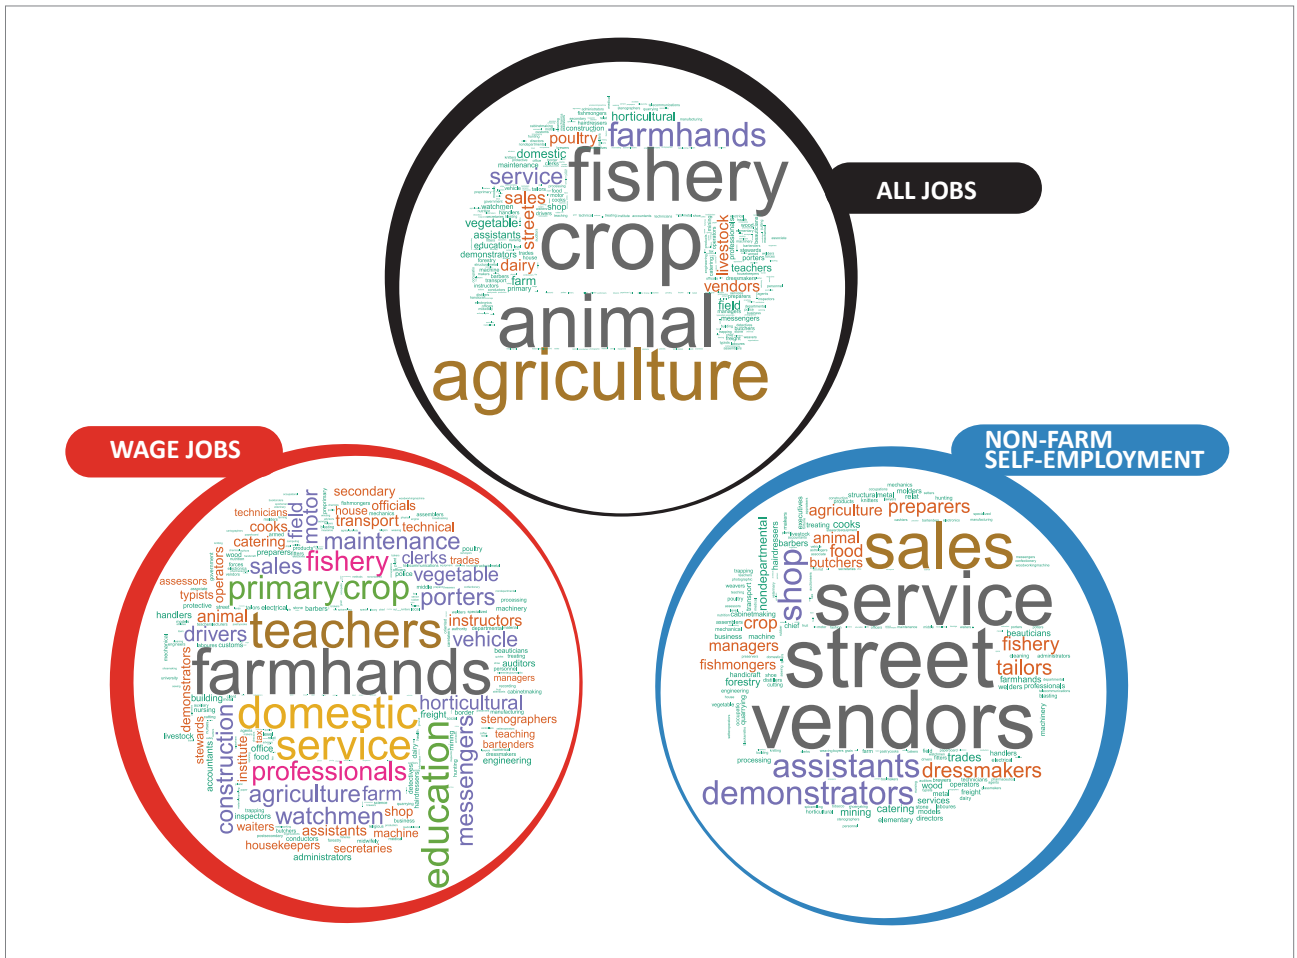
ALL JOBS

horticultural
farmhands
poultry
domestic
fishery
service
sales
crop
vegetable
assistants
education
demonstrators
street
dairy
farm
livestock
teachers
vendors
field
animal
agriculture

WAGE JOBS

secondary
technicians
house
officials
cooks
transport
technical
catering
field
motor
maintenance
sales
fishery
clerks
trades
assessors
typists
primary
crop
vegetable
porters
animal
instructors
drivers
teachers
vehicle
auditors
managers
farmhands
domestic
horticultural
stenographers
teaching
bartenders
engineering
demonstrators
service
professionals
education
messengers
construction
agriculture
farm
watchmen
shop
waiters
assistants
machine
housekeepers
secretaries
administrators

NON-FARM SELF-EMPLOYMENT

agriculture
preparers
cooks
animal
food
butchers
sales
shop
service
crop
managers
fishmongers
forestry
street
fishery
tailors
vendors
assistants
dressmakers
demonstrators
trades
mining
catering